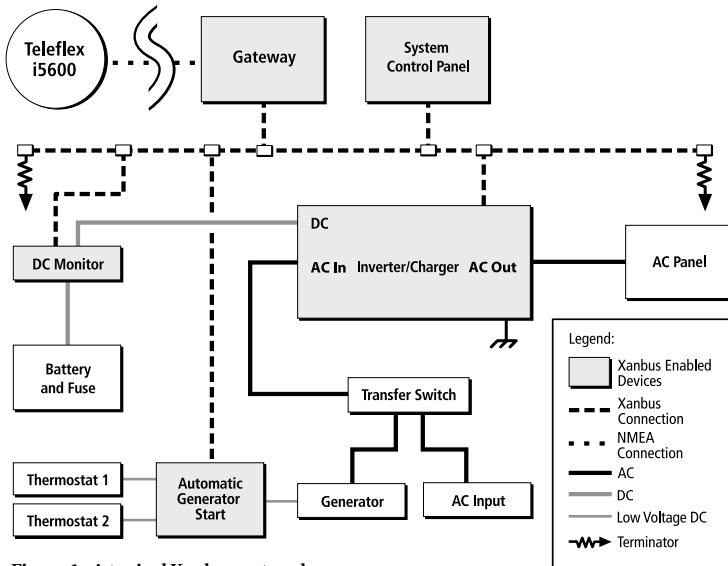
Teleflex i5600

Gateway

System Control Panel

DC

AC In Inverter/Charger AC Out

DC Monitor

AC Panel

Battery and Fuse

Transfer Switch

Thermostat 1

Thermostat 2

Automatic Generator Start

Generator

AC Input

Legend:

Xanbus Enabled Devices

Xanbus Connection

NMEA Connection

AC

DC

Low Voltage DC

Terminator

Figure 1 A typical Xanbus network